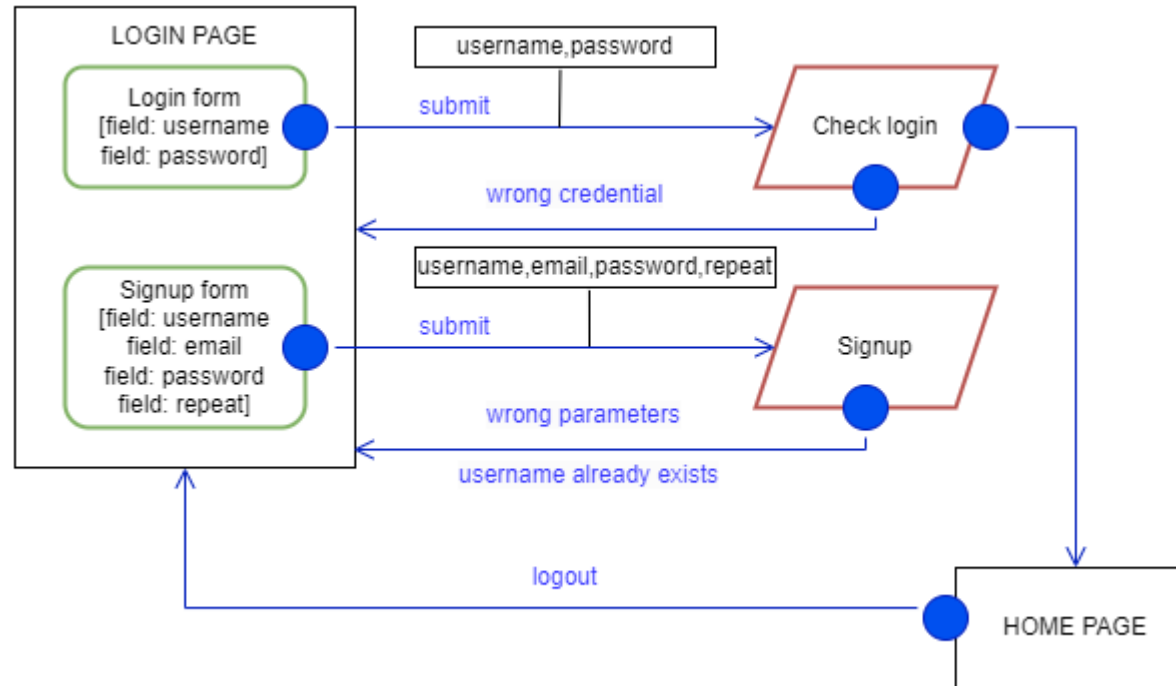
LOGIN PAGE

Login form
[field: username
field: password]

username,password

submit

Check login

wrong credential

Signup form
[field: username
field: email
field: password
field: repeat]

username,email,password,repeat

submit

Signup

wrong parameters

username already exists

logout

HOME PAGE